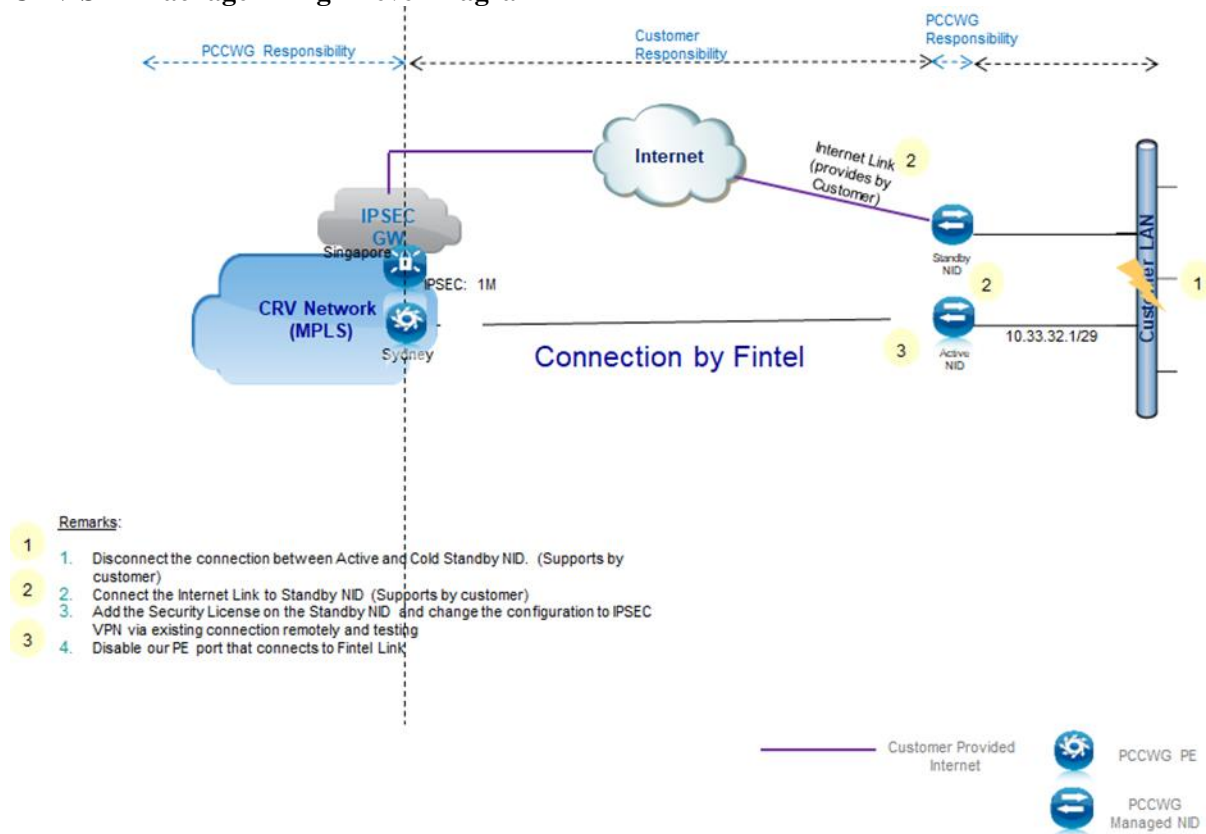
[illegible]

PCCWG Responsibility

Customer Responsibility

PCCWG Responsibility

Internet

Internet Link (provides by Customer)

2

IPSEC GW

Singapore

IPSEC: 1M

CRV Network (MPLS)

Sydney

Standby NID

2

Customer LAN

1

Connection by Fintel

3

Active NID

10.33.32.1/29

Remarks:

1

1. Disconnect the connection between Active and Cold Standby NID. (Supports by customer)

2

2. Connect the Internet Link to Standby NID (Supports by customer)

3. Add the Security License on the Standby NID and change the configuration to IPSEC VPN via existing connection remotely and testing

3

4. Disable our PE port that connects to Fintel Link

Customer Provided Internet

PCCWG PE

PCCWG Managed NID